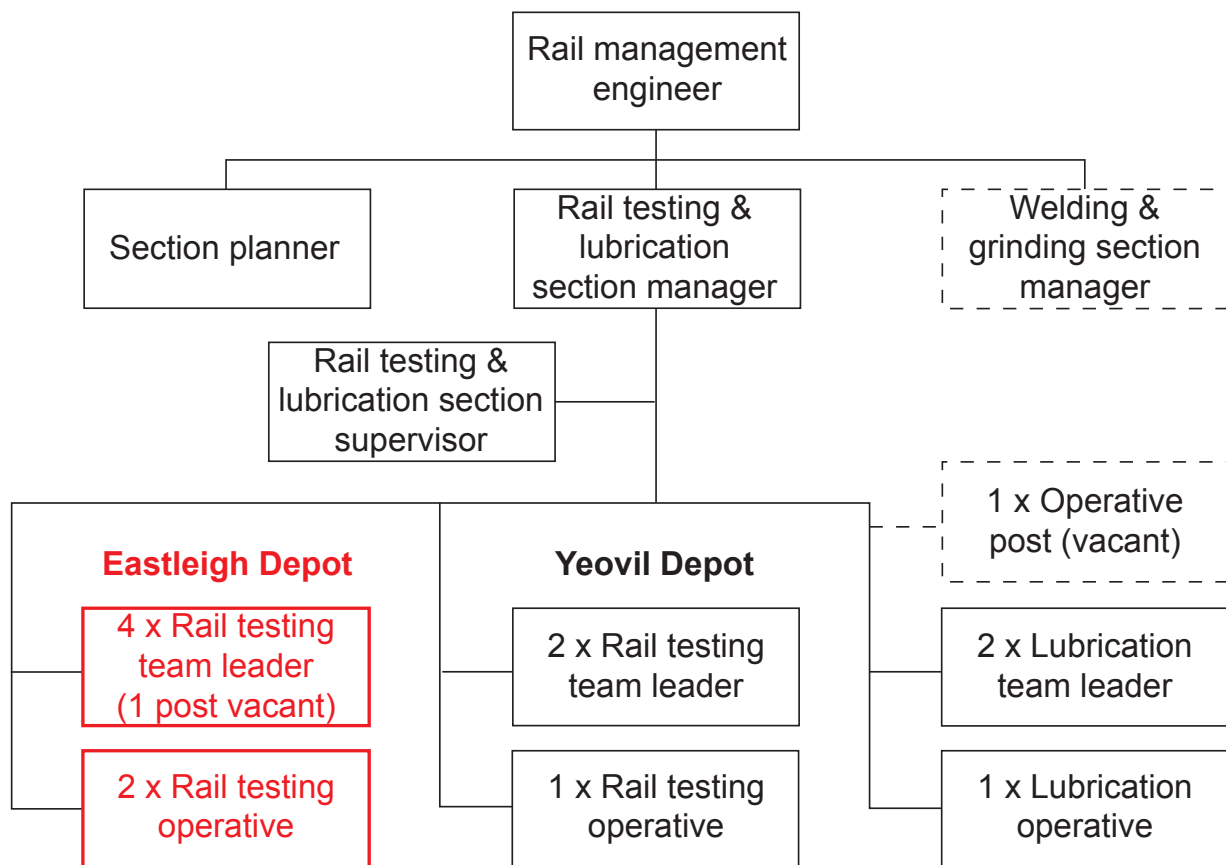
Rail management engineer

Section planner

Rail testing & lubrication section manager

Welding & grinding section manager

Rail testing & lubrication section supervisor

1 x Operative post (vacant)

Eastleigh Depot

4 x Rail testing team leader (1 post vacant)

2 x Rail testing operative

Yeovil Depot

2 x Rail testing team leader

1 x Rail testing operative

2 x Lubrication team leader

1 x Lubrication operative